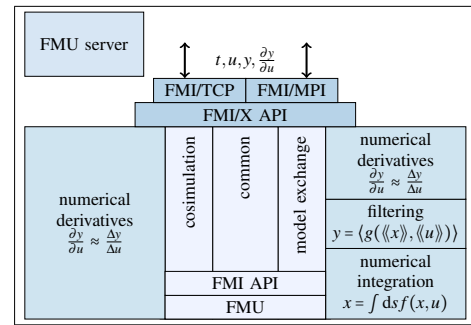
FMU server

$t, u, y, \frac{\partial y}{\partial u}$

FMI/TCP

FMI/MPI

FMI/X API

numerical derivatives $\frac{\partial y}{\partial u} \approx \frac{\Delta y}{\Delta u}$

cosimulation

common

model exchange

numerical derivatives $\frac{\partial y}{\partial u} \approx \frac{\Delta y}{\Delta u}$

filtering $y = \langle g(\langle\langle x \rangle\rangle, \langle\langle u \rangle\rangle) \rangle$

numerical integration $x = \int \mathrm{d}s f(x, u)$

FMI API

FMU